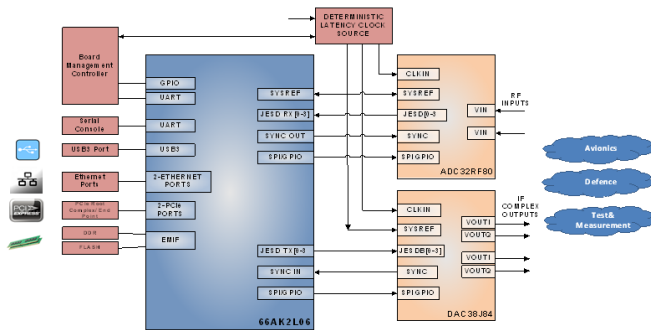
DETERMINISTIC LATENCY CLOCK SOURCE

Board Management Controller

GPIO
UART

Serial Console
UART

USB3 Port
USB3

Ethernet Ports
2-ETHERNET PORTS

PCIe Root Complex/End Point
2-PCIe PORTS

DDR
FLASH
EMIF

SYSREF
JESD RX [0-3]
SYNC OUT
SPI/GPIO

JESD TX [0-3]
SYNC IN
SPI/GPIO

66AK2L06

CLKIN
SYSREF
JESD[0-3]
SYNC
SPI/GPIO
VIN
VIN
ADC32RF80

RF INPUTS

CLKIN
SYSREF
JESD[0-3]
SYNC
SPI/GPIO
VOUTI
VOUTQ
VOUTI
VOUTQ
DAC38J84

IF COMPLEX OUTPUTS

Avionics
Defence
Test& Measurement